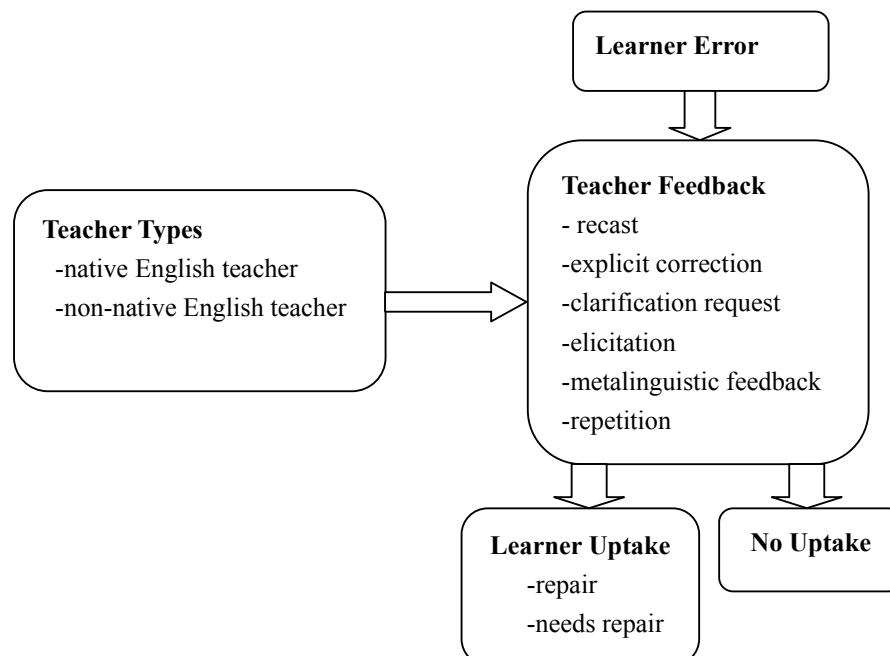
**Learner Error**

**Teacher Types**
-native English teacher
-non-native English teacher

**Teacher Feedback**
- recast
-explicit correction
-clarification request
-elicitation
-metalinguistic feedback
-repetition

**Learner Uptake**
-repair
-needs repair

**No Uptake**